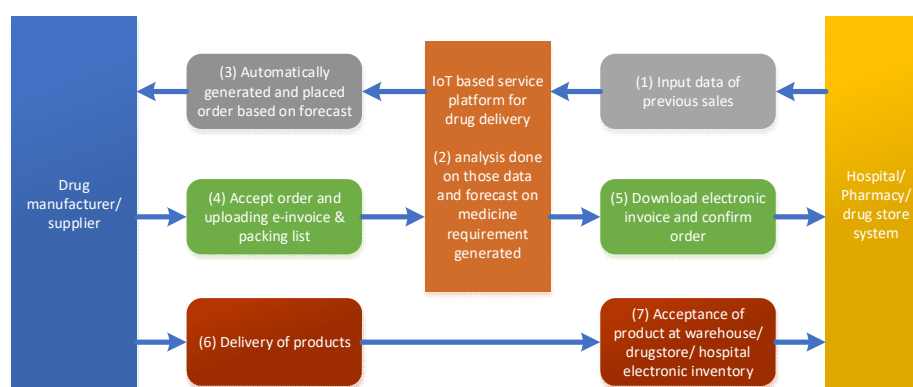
Drug manufacturer/ supplier

(3) Automatically generated and placed order based on forecast

IoT based service platform for drug delivery

(2) analysis done on those data and forecast on medicine requirement generated

(1) Input data of previous sales

Hospital/ Pharmacy/ drug store system

(4) Accept order and uploading e-invoice & packing list

(5) Download electronic invoice and confirm order

(6) Delivery of products

(7) Acceptance of product at warehouse/ drugstore/ hospital electronic inventory